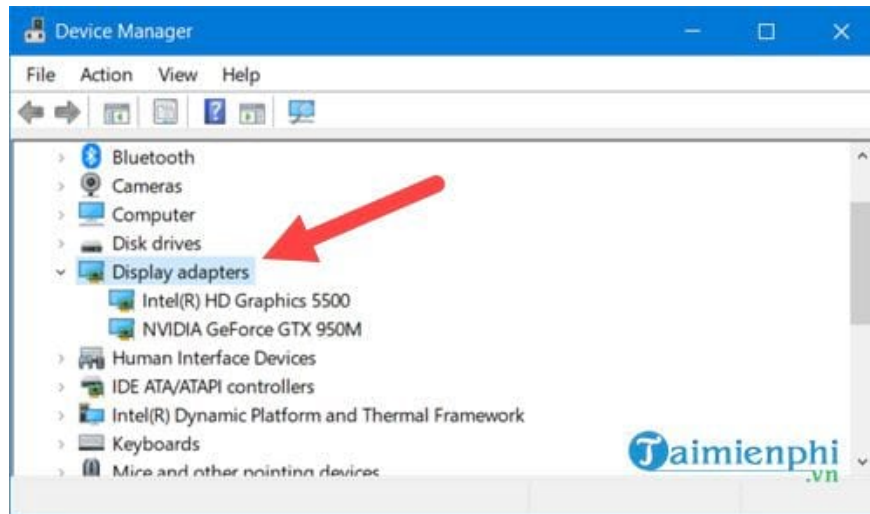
Device Manager

File Action View Help

Bluetooth
Cameras
Computer
Disk drives
Display adapters
Intel(R) HD Graphics 5500
NVIDIA GeForce GTX 950M
Human Interface Devices
IDE ATA/ATAPI controllers
Intel(R) Dynamic Platform and Thermal Framework
Keyboards
Mice and other pointing devices

Taimienphi .vn